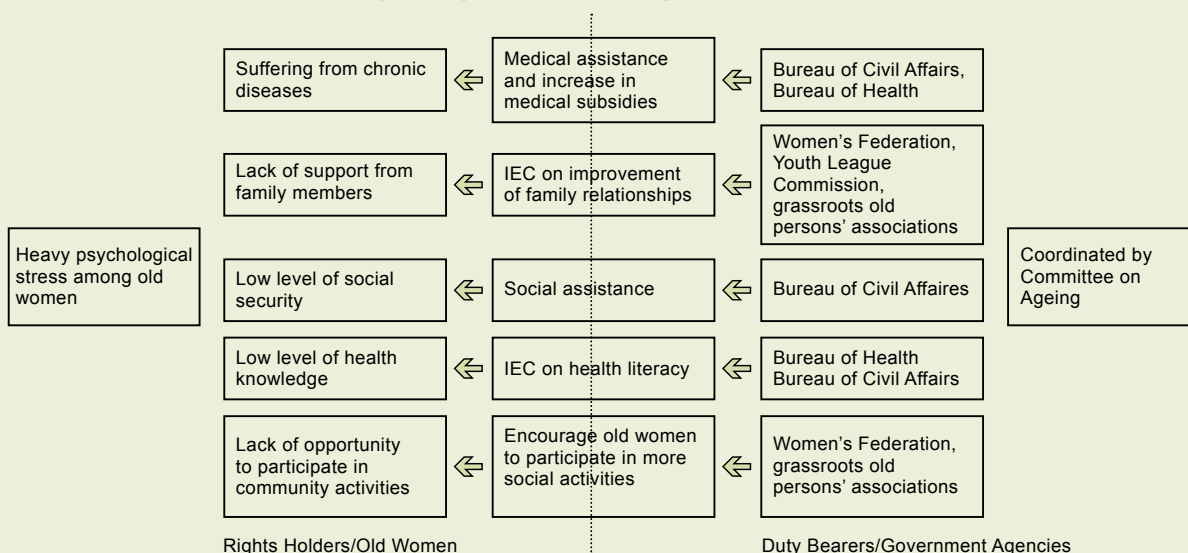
Heavy psychological stress among old women

Suffering from chronic diseases

Medical assistance and increase in medical subsidies

Bureau of Civil Affairs, Bureau of Health

Lack of support from family members

IEC on improvement of family relationships

Women's Federation, Youth League Commission, grassroots old persons' associations

Low level of social security

Social assistance

Bureau of Civil Affaires

Low level of health knowledge

IEC on health literacy

Bureau of Health
Bureau of Civil Affairs

Lack of opportunity to participate in community activities

Encourage old women to participate in more social activities

Women's Federation, grassroots old persons' associations

Coordinated by Committee on Ageing

Rights Holders/Old Women

Duty Bearers/Government Agencies